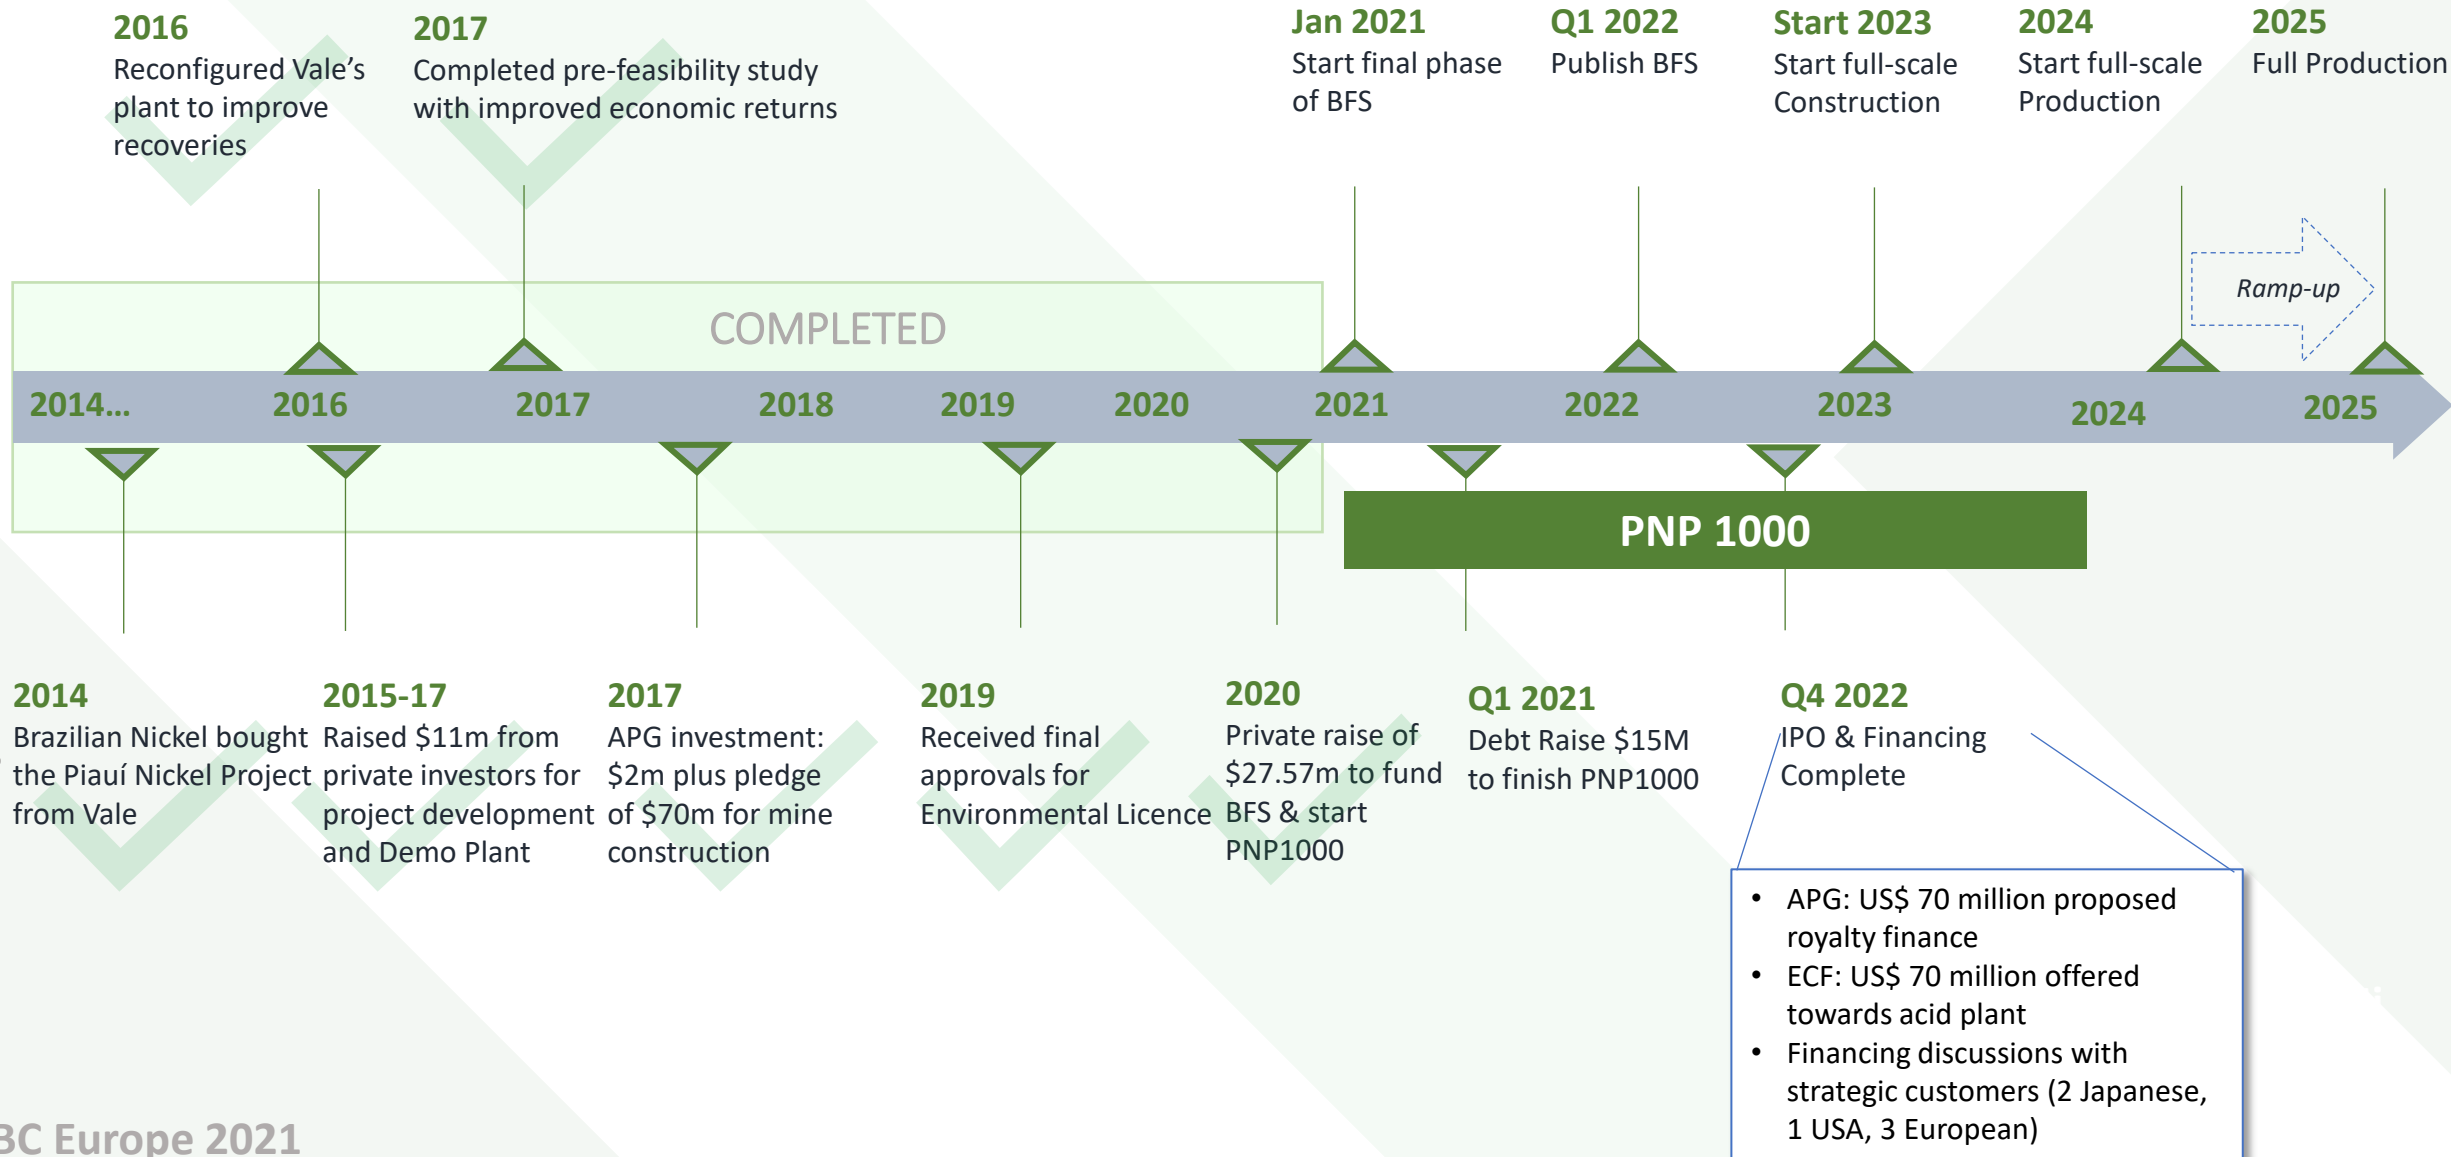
2016
Reconfigured Vale's plant to improve recoveries

2017
Completed pre-feasibility study with improved economic returns

Jan 2021
Start final phase of BFS

Q1 2022
Publish BFS

Start 2023
Start full-scale Construction

2024
Start full-scale Production

2025
Full Production

Ramp-up

COMPLETED

2014... 2016 2017 2018 2019 2020 2021 2022 2023 2024 2025

PNP 1000

2014
Brazilian Nickel bought the Piauí Nickel Project from Vale

2015-17
Raised \$11m from private investors for project development and Demo Plant

2017
APG investment: \$2m plus pledge of \$70m for mine construction

2019
Received final approvals for Environmental Licence

2020
Private raise of \$27.57m to fund BFS & start PNP1000

Q1 2021
Debt Raise \$15M to finish PNP1000

Q4 2022
IPO & Financing Complete

- APG: US\$ 70 million proposed royalty finance
- ECF: US\$ 70 million offered towards acid plant
- Financing discussions with strategic customers (2 Japanese, 1 USA, 3 European)

3C Europe 2021